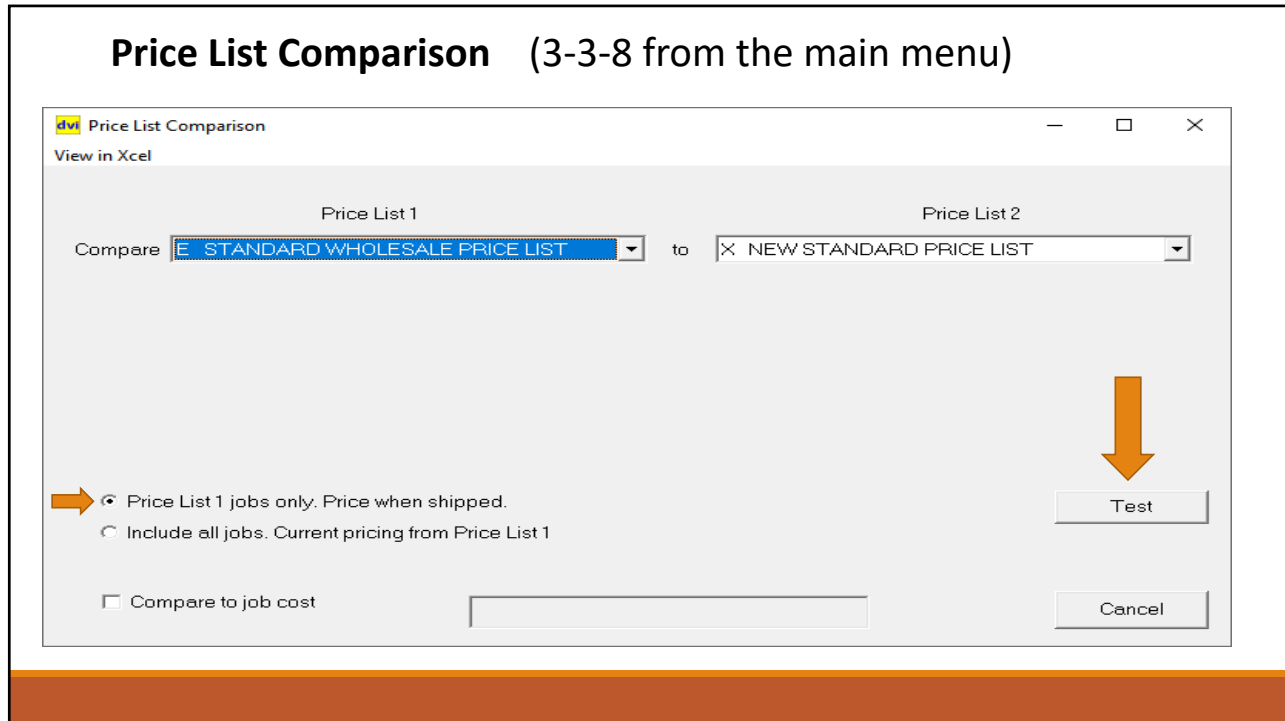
**Price List Comparison** (3-3-8 from the main menu)

dvi Price List Comparison

View in Xcel

Price List 1

Price List 2

Compare E STANDARD WHOLESALE PRICE LIST to X NEW STANDARD PRICE LIST

Price List 1 jobs only. Price when shipped.

Include all jobs. Current pricing from Price List 1

Test

Compare to job cost

Cancel